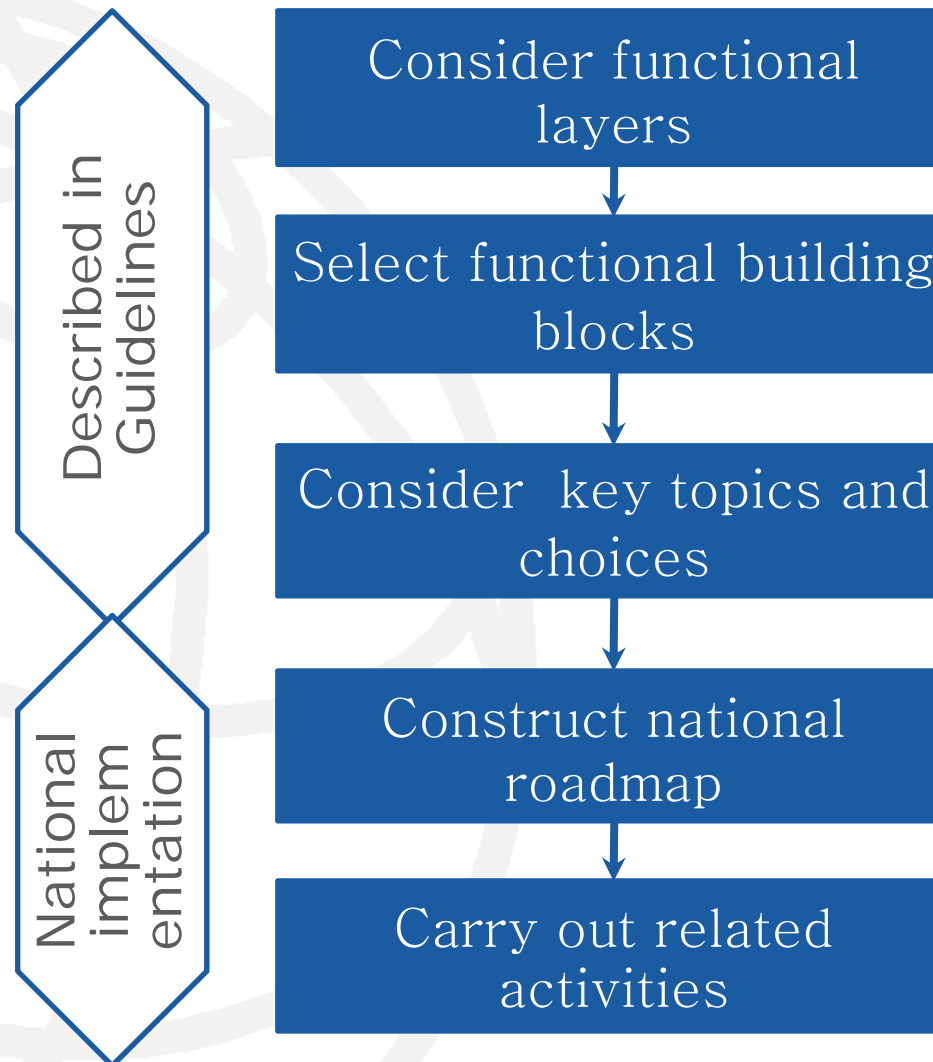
Described in Guidelines

National implem entation

Consider functional layers

Select functional building blocks

Consider key topics and choices

Construct national roadmap

Carry out related activities